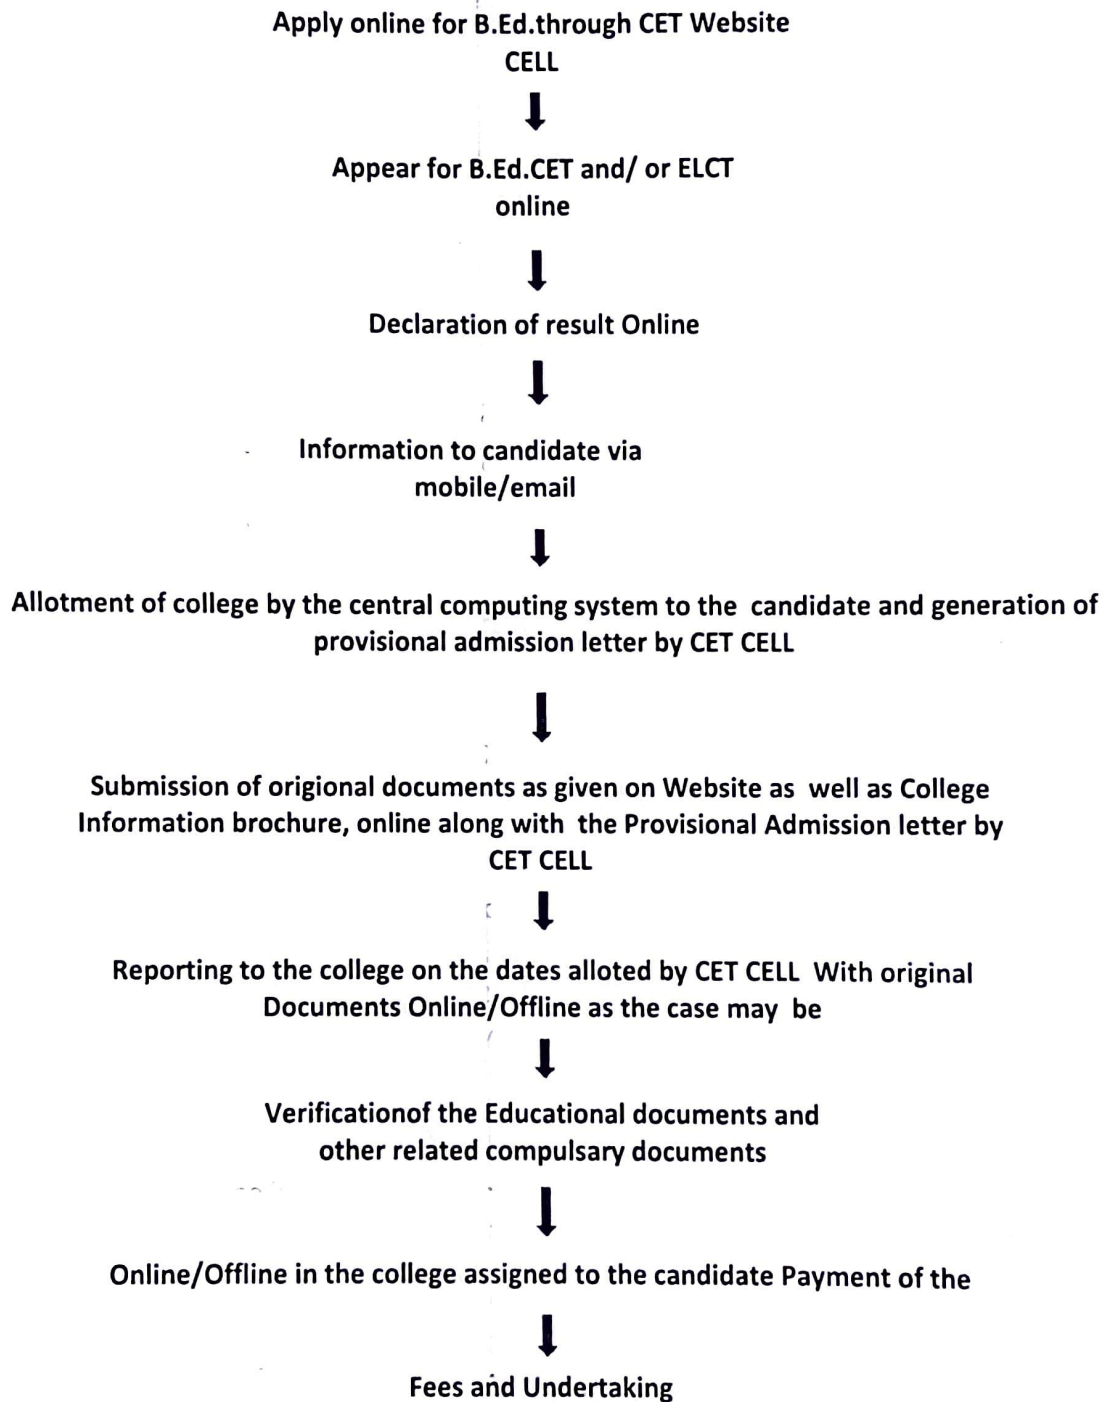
Apply online for B.Ed.through CET Website CELL

Appear for B.Ed.CET and/ or ELCT online

Declaration of result Online

Information to candidate via mobile/email

Allotment of college by the central computing system to the candidate and generation of provisional admission letter by CET CELL

Submission of origional documents as given on Website as well as College Information brochure, online along with the Provisional Admission letter by CET CELL

Reporting to the college on the dates alloted by CET CELL With original Documents Online/Offline as the case may be

Verificationof the Educational documents and other related compulsary documents

Online/Offline in the college assigned to the candidate Payment of the

Fees and Undertaking